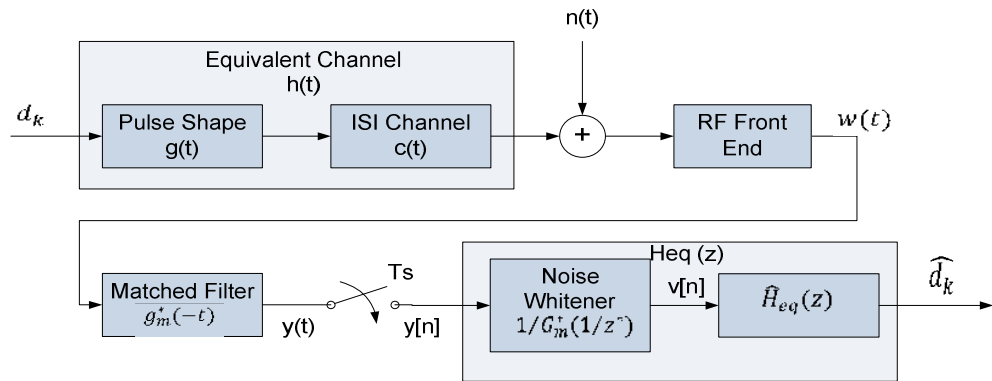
n(t)

Equivalent Channel
h(t)

$d_k$

Pulse Shape
g(t)

ISI Channel
c(t)

+

RF Front
End

$w(t)$

Heq (z)

Matched Filter
$g_m^*(-t)$

Ts

y(t)

y[n]

Noise
Whitener
$1/G_m^*(1/z^*)$

v[n]

$\hat{H}_{eq}(z)$

$\widehat{d_k}$